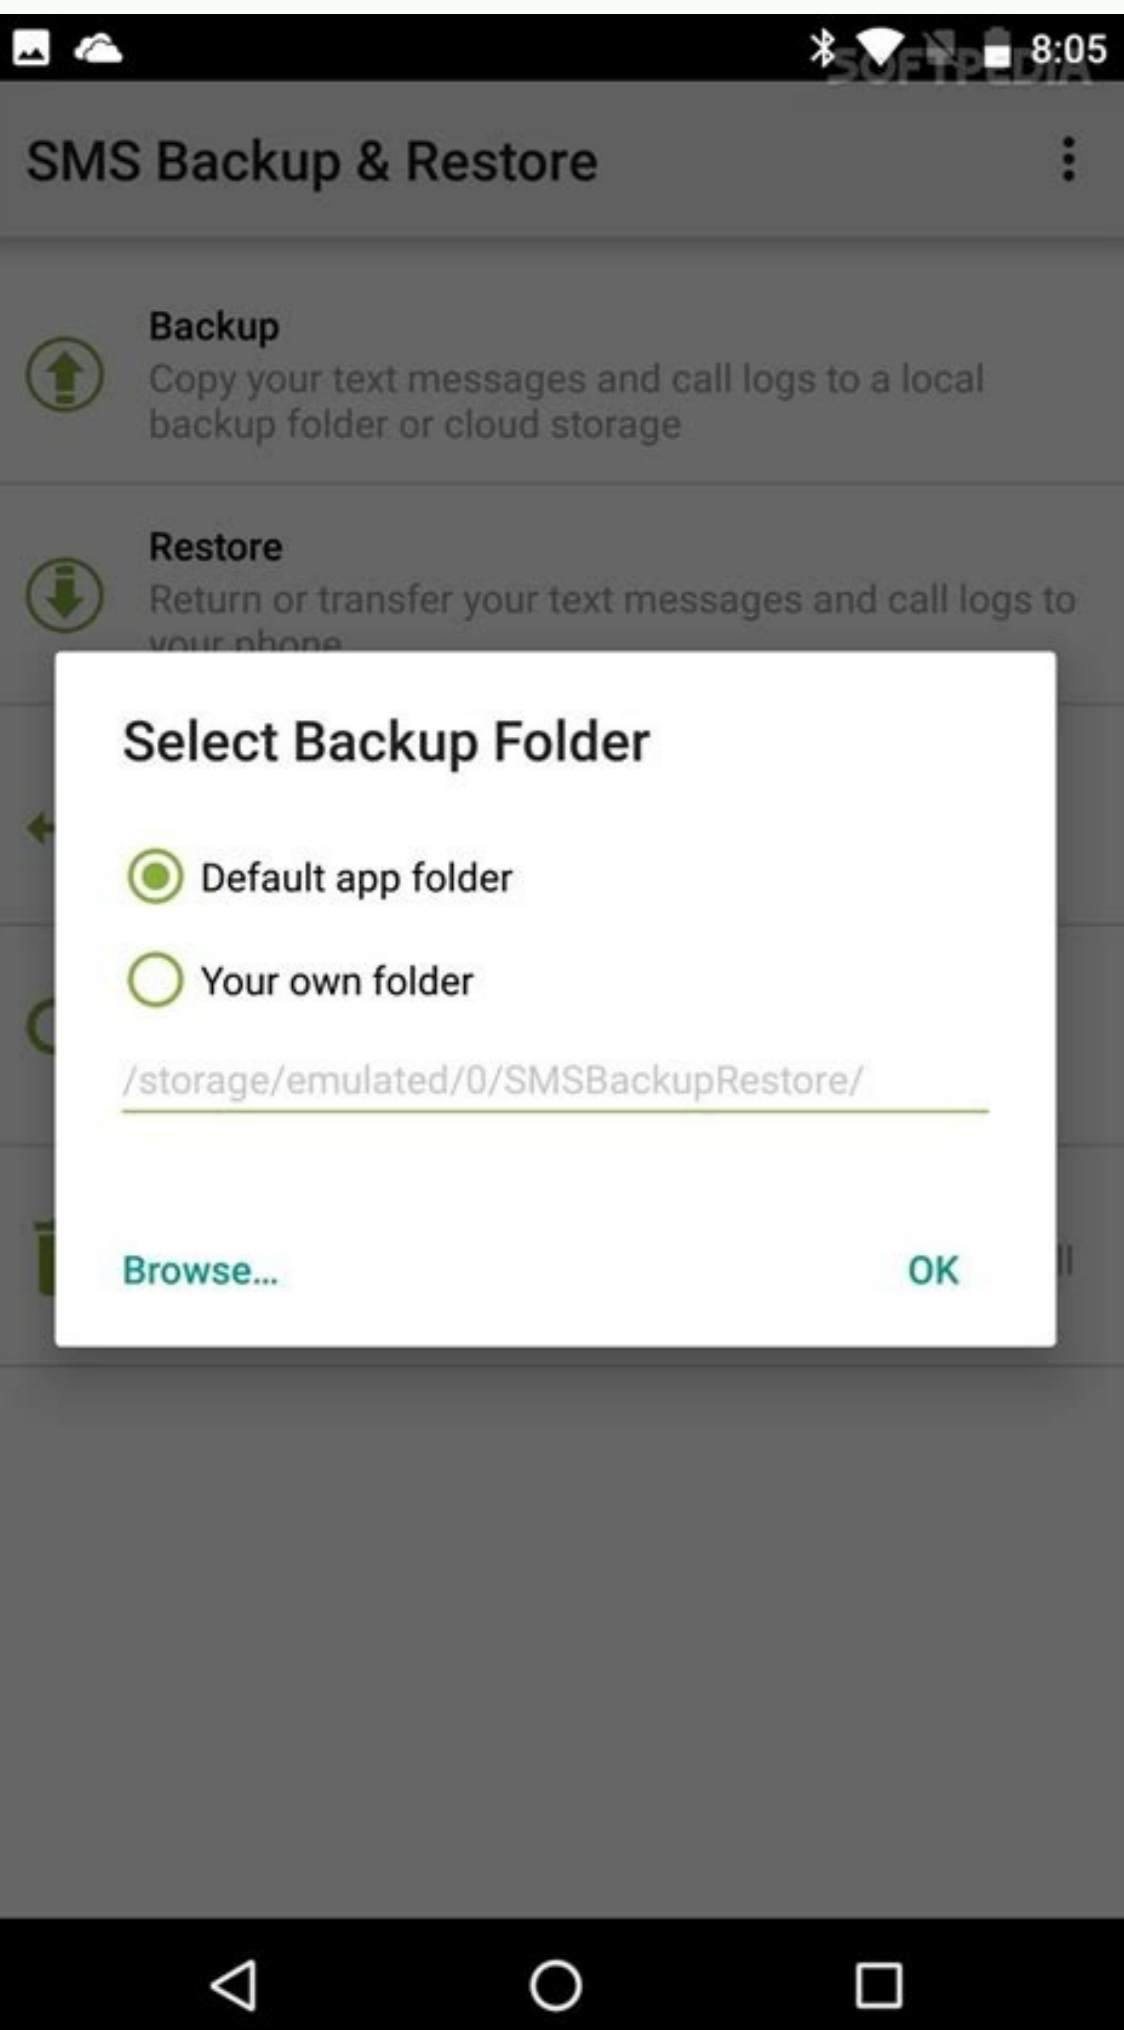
8:05
SOFTPEDIA

SMS Backup & Restore

Backup
Copy your text messages and call logs to a local backup folder or cloud storage

Restore
Return or transfer your text messages and call logs to your phone

Select Backup Folder

Default app folder

Your own folder

/storage/emulated/0/SMSBackupRestore/

Browse...

OK